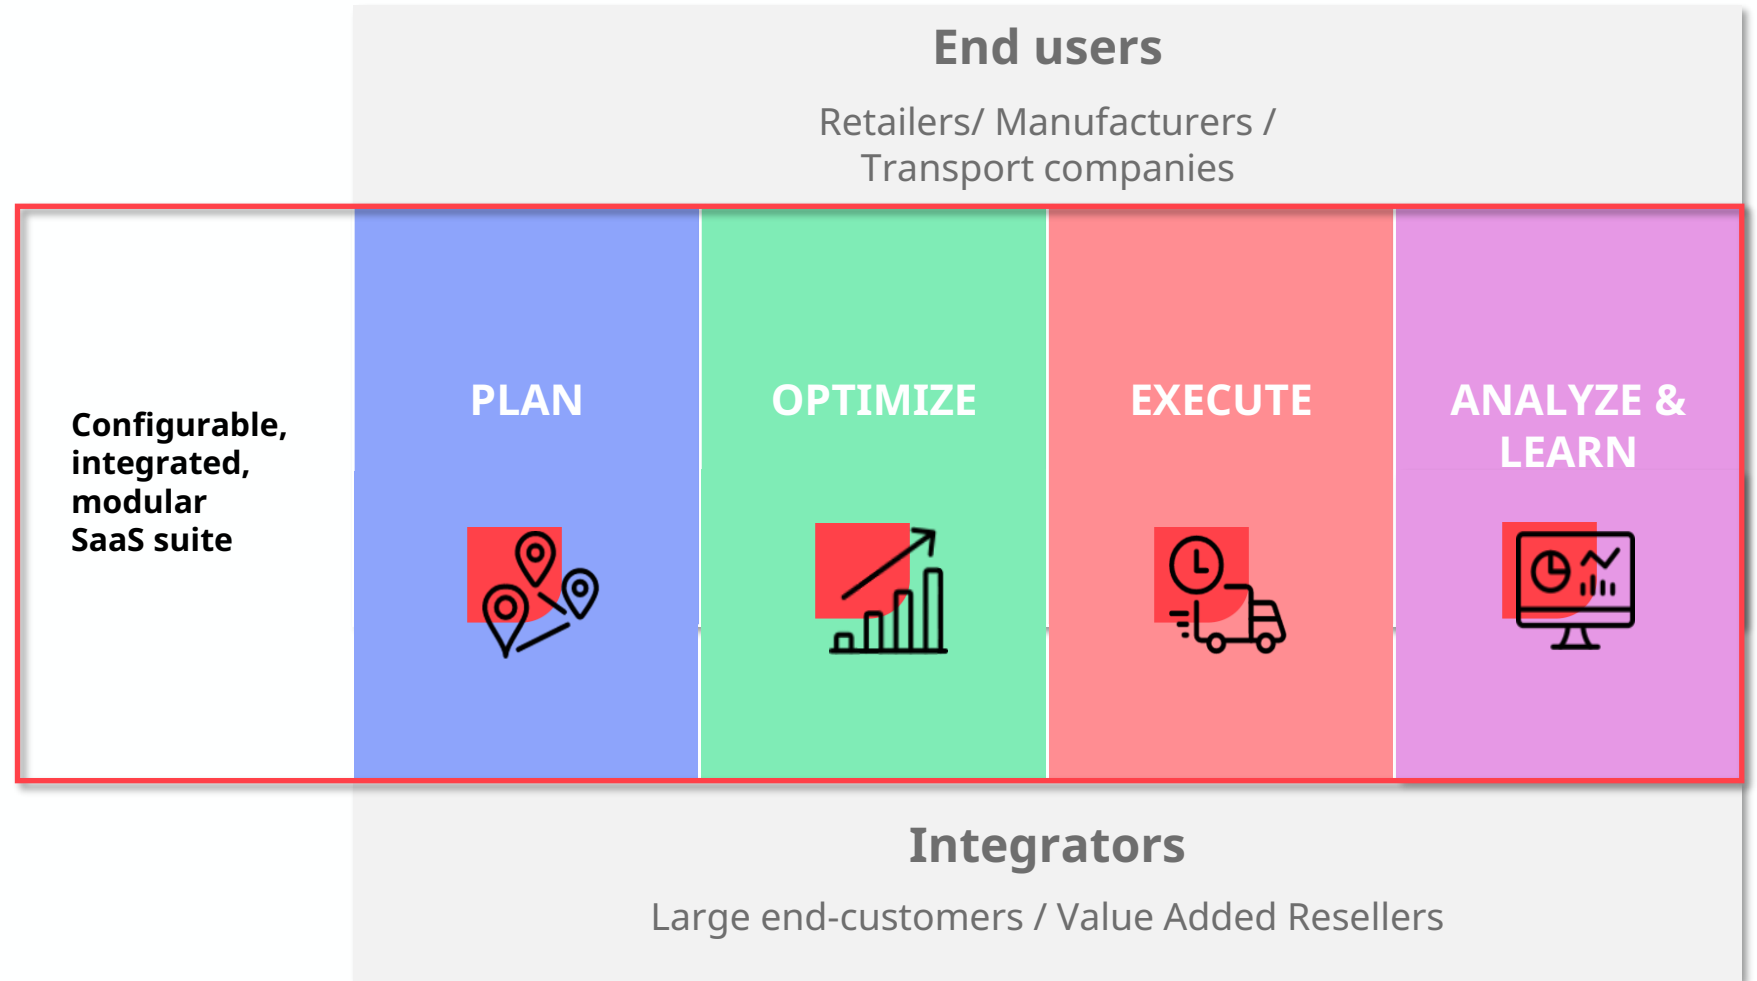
End users

Retailers/ Manufacturers / Transport companies

Configurable, integrated, modular SaaS suite

PLAN

OPTIMIZE

EXECUTE

ANALYZE & LEARN

Integrators

Large end-customers / Value Added Resellers